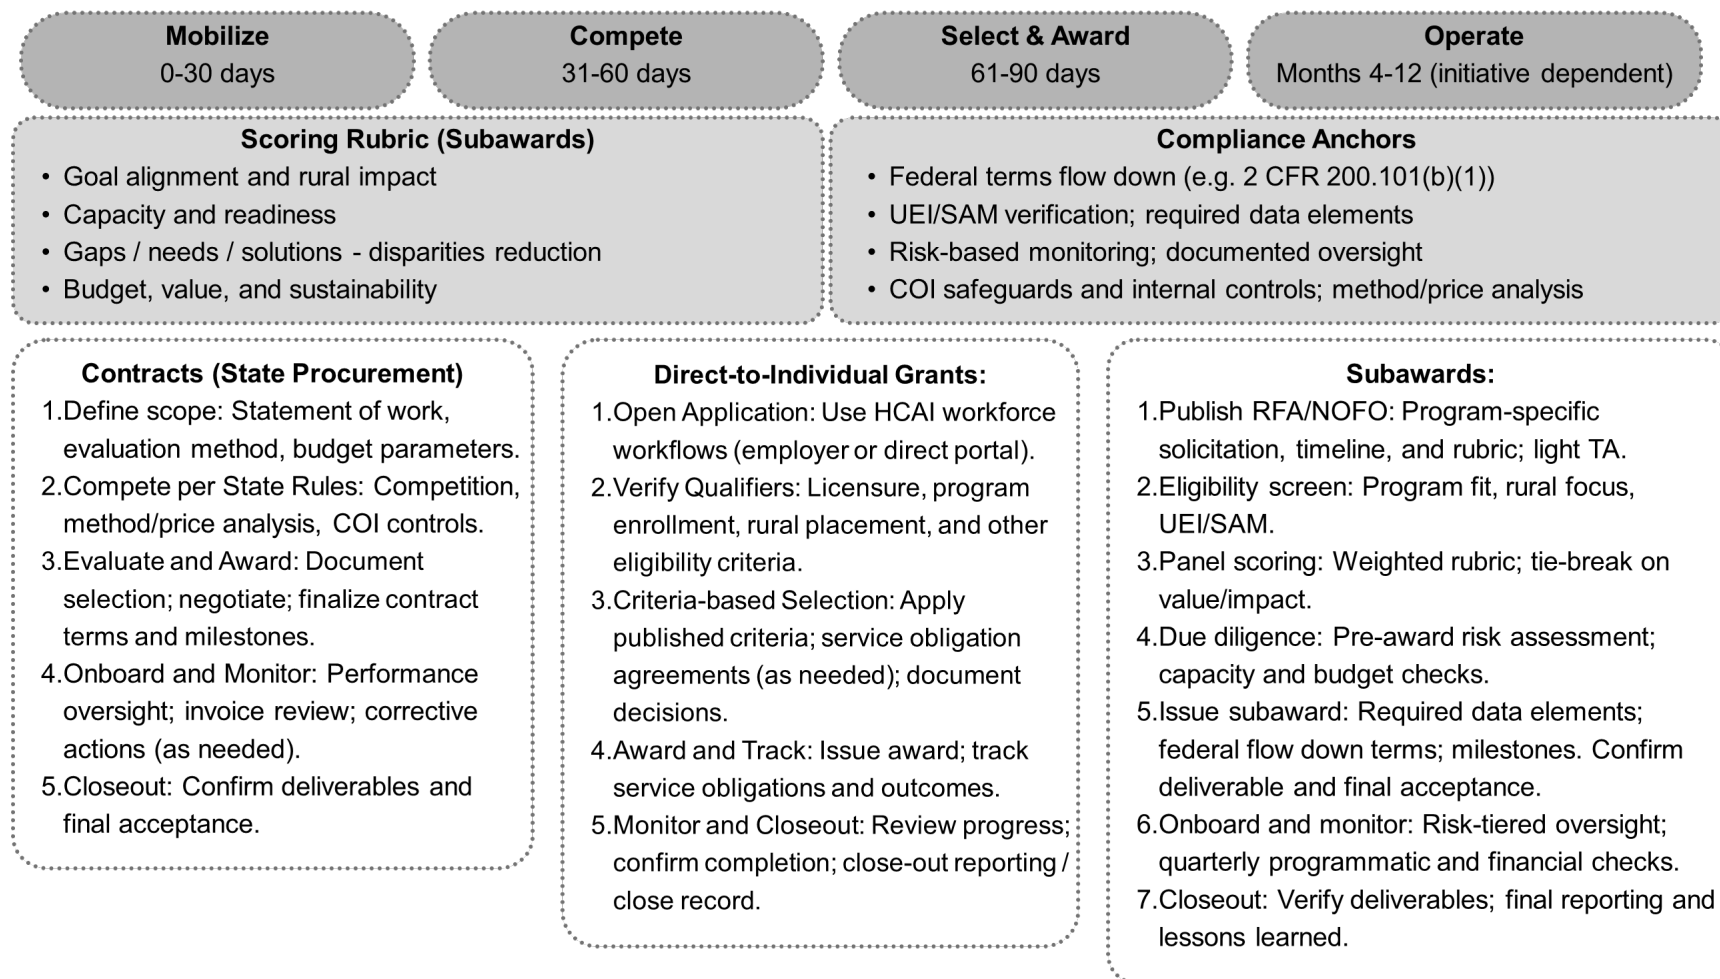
Mobilize
0-30 days

Compete
31-60 days

Select & Award
61-90 days

Operate
Months 4-12 (initiative dependent)

Scoring Rubric (Subawards)
• Goal alignment and rural impact
• Capacity and readiness
• Gaps / needs / solutions - disparities reduction
• Budget, value, and sustainability

Compliance Anchors
• Federal terms flow down (e.g. 2 CFR 200.101(b)(1))
• UEI/SAM verification; required data elements
• Risk-based monitoring; documented oversight
• COI safeguards and internal controls; method/price analysis

Contracts (State Procurement)
1. Define scope: Statement of work, evaluation method, budget parameters.
2. Compete per State Rules: Competition, method/price analysis, COI controls.
3. Evaluate and Award: Document selection; negotiate; finalize contract terms and milestones.
4. Onboard and Monitor: Performance oversight; invoice review; corrective actions (as needed).
5. Closeout: Confirm deliverables and final acceptance.

Direct-to-Individual Grants:
1. Open Application: Use HCAI workforce workflows (employer or direct portal).
2. Verify Qualifiers: Licensure, program enrollment, rural placement, and other eligibility criteria.
3. Criteria-based Selection: Apply published criteria; service obligation agreements (as needed); document decisions.
4. Award and Track: Issue award; track service obligations and outcomes.
5. Monitor and Closeout: Review progress; confirm completion; close-out reporting / close record.

Subawards:
1. Publish RFA/NOFO: Program-specific solicitation, timeline, and rubric; light TA.
2. Eligibility screen: Program fit, rural focus, UEI/SAM.
3. Panel scoring: Weighted rubric; tie-break on value/impact.
4. Due diligence: Pre-award risk assessment; capacity and budget checks.
5. Issue subaward: Required data elements; federal flow down terms; milestones. Confirm deliverable and final acceptance.
6. Onboard and monitor: Risk-tiered oversight; quarterly programmatic and financial checks.
7. Closeout: Verify deliverables; final reporting and lessons learned.